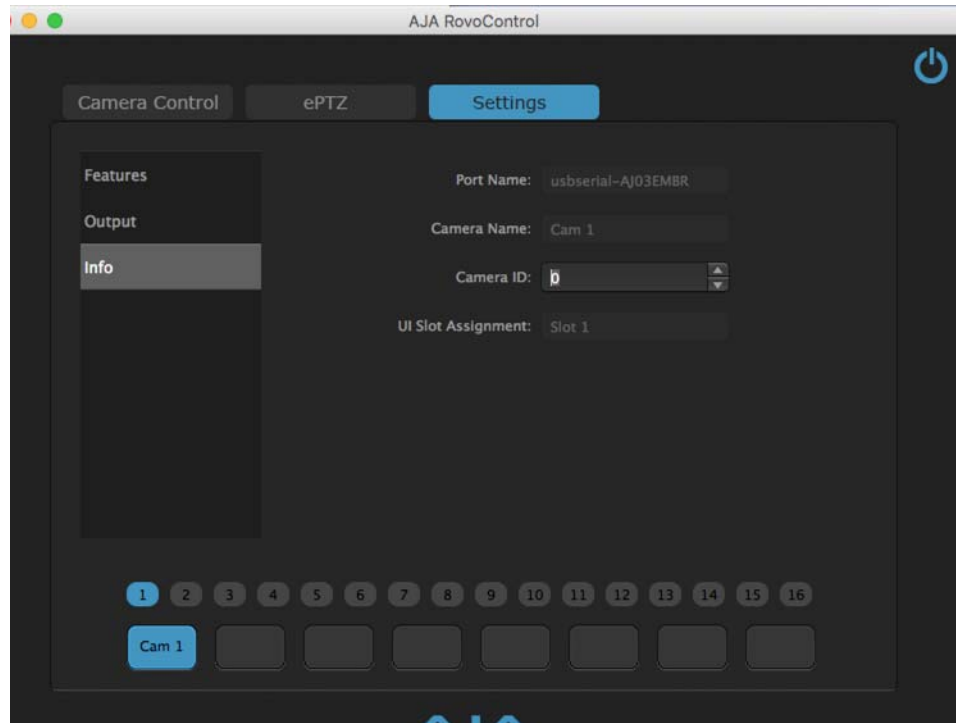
AJA RovoControl

Camera Control
ePTZ
Settings

Features
Output
Info

Port Name: usbserial-AJ03EMBR

Camera Name: Cam 1

Camera ID: 0

UI Slot Assignment: Slot 1

1 2 3 4 5 6 7 8 9 10 11 12 13 14 15 16

Cam 1